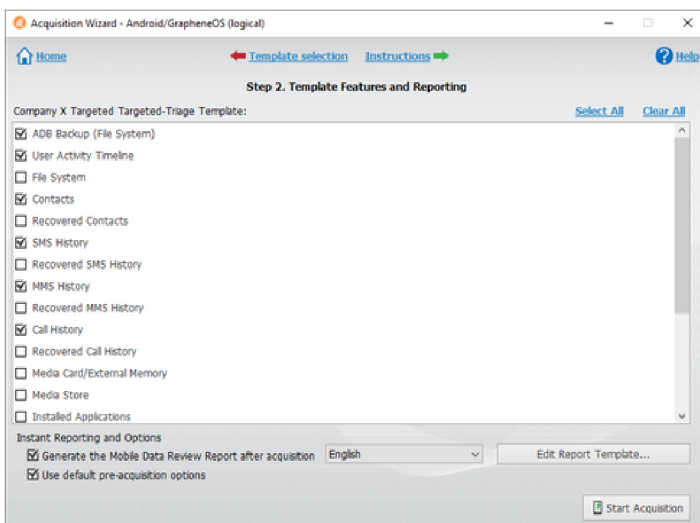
Acquisition Wizard - Android/GrapheneOS (logical)

Home

Template selection

Instructions

Help

Step 2. Template Features and Reporting

Company X Targeted Targeted-Triage Template:

Select All

Clear All

☑ ADB Backup (File System)
☑ User Activity Timeline
☐ File System
☑ Contacts
☐ Recovered Contacts
☑ SMS History
☐ Recovered SMS History
☑ MMS History
☐ Recovered MMS History
☑ Call History
☐ Recovered Call History
☐ Media Card/External Memory
☐ Media Store
☐ Installed Applications

Instant Reporting and Options

☑ Generate the Mobile Data Review Report after acquisition

English

Edit Report Template...

☑ Use default pre-acquisition options

Start Acquisition